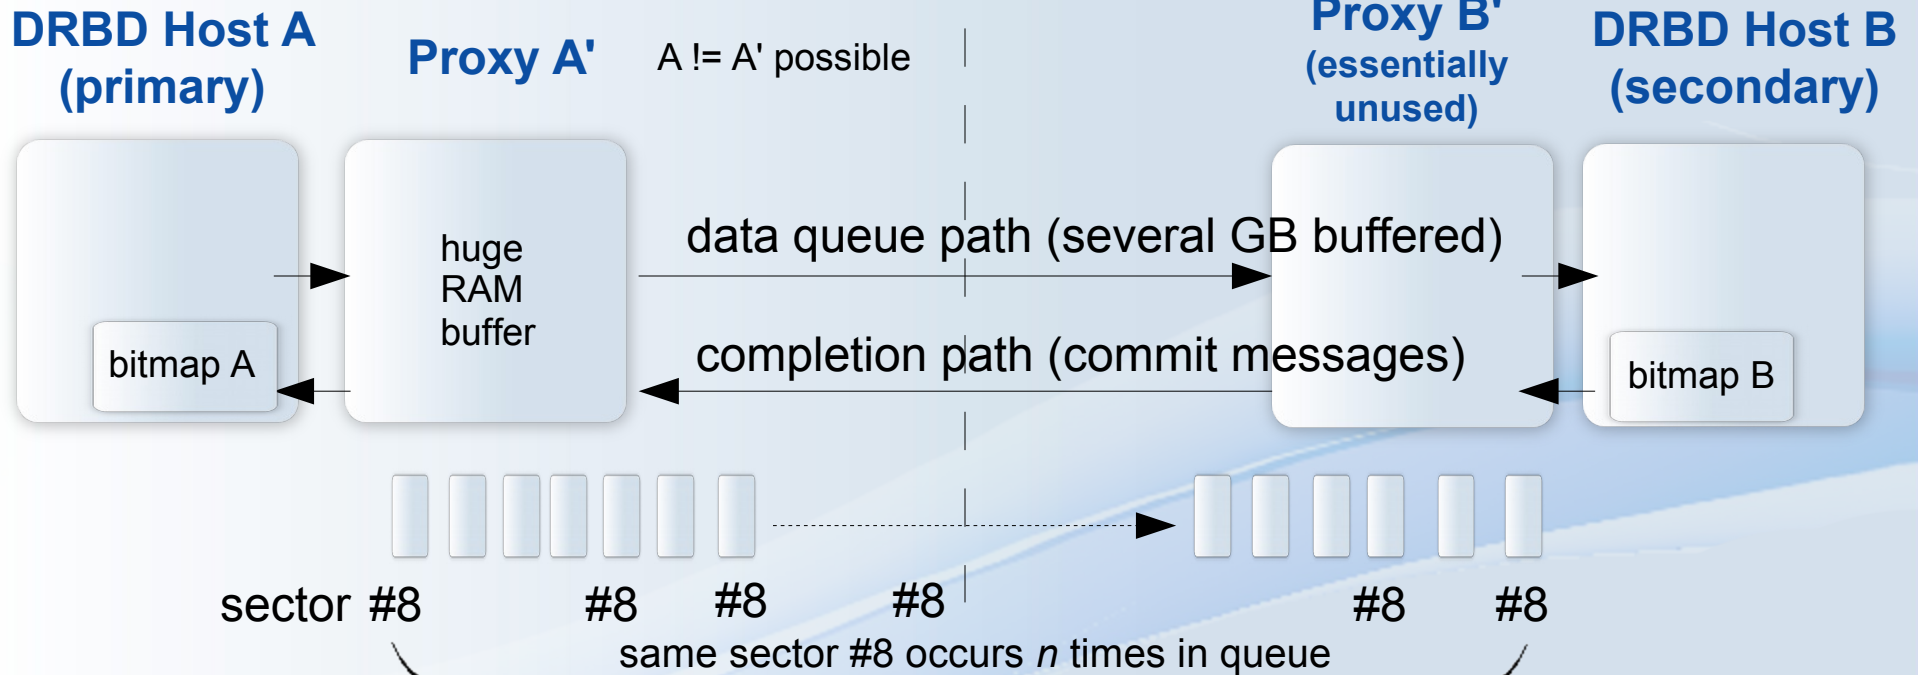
DRBD Host A (primary)

Proxy A'

A != A' possible

Proxy B' (essentially unused)

DRBD Host B (secondary)

huge RAM buffer

bitmap A

data queue path (several GB buffered)

completion path (commit messages)

bitmap B

sector #8

#8

#8

#8

#8

#8

same sector #8 occurs *n* times in queue